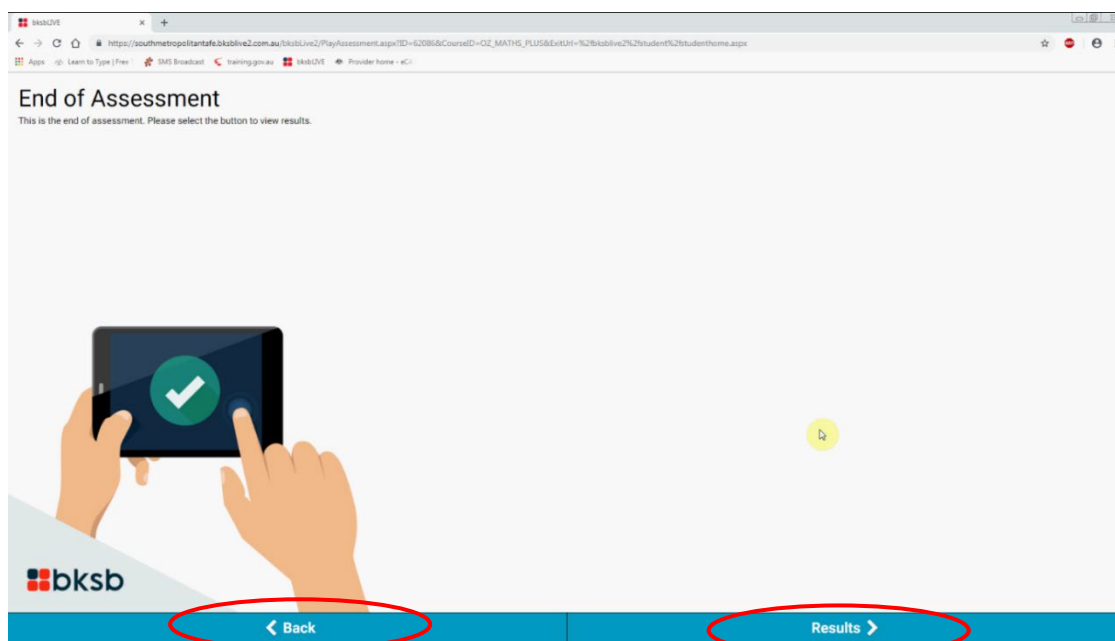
bksbLIVE ×

https://southmetropolitantafe.bksblive2.com.au/bksbLive2/PlayAssessment.aspx?ID=62086&CourseID=OZ_MATHS_PLUS&ExitUrl=%2fbksblive2%2fstudent%2fstudenthome.aspx

Apps Learn to Type | Free SMS Broadcast training.gov.au bksbLIVE Provider home - eCA

End of Assessment

This is the end of assessment. Please select the button to view results.

bksb

Back

Results